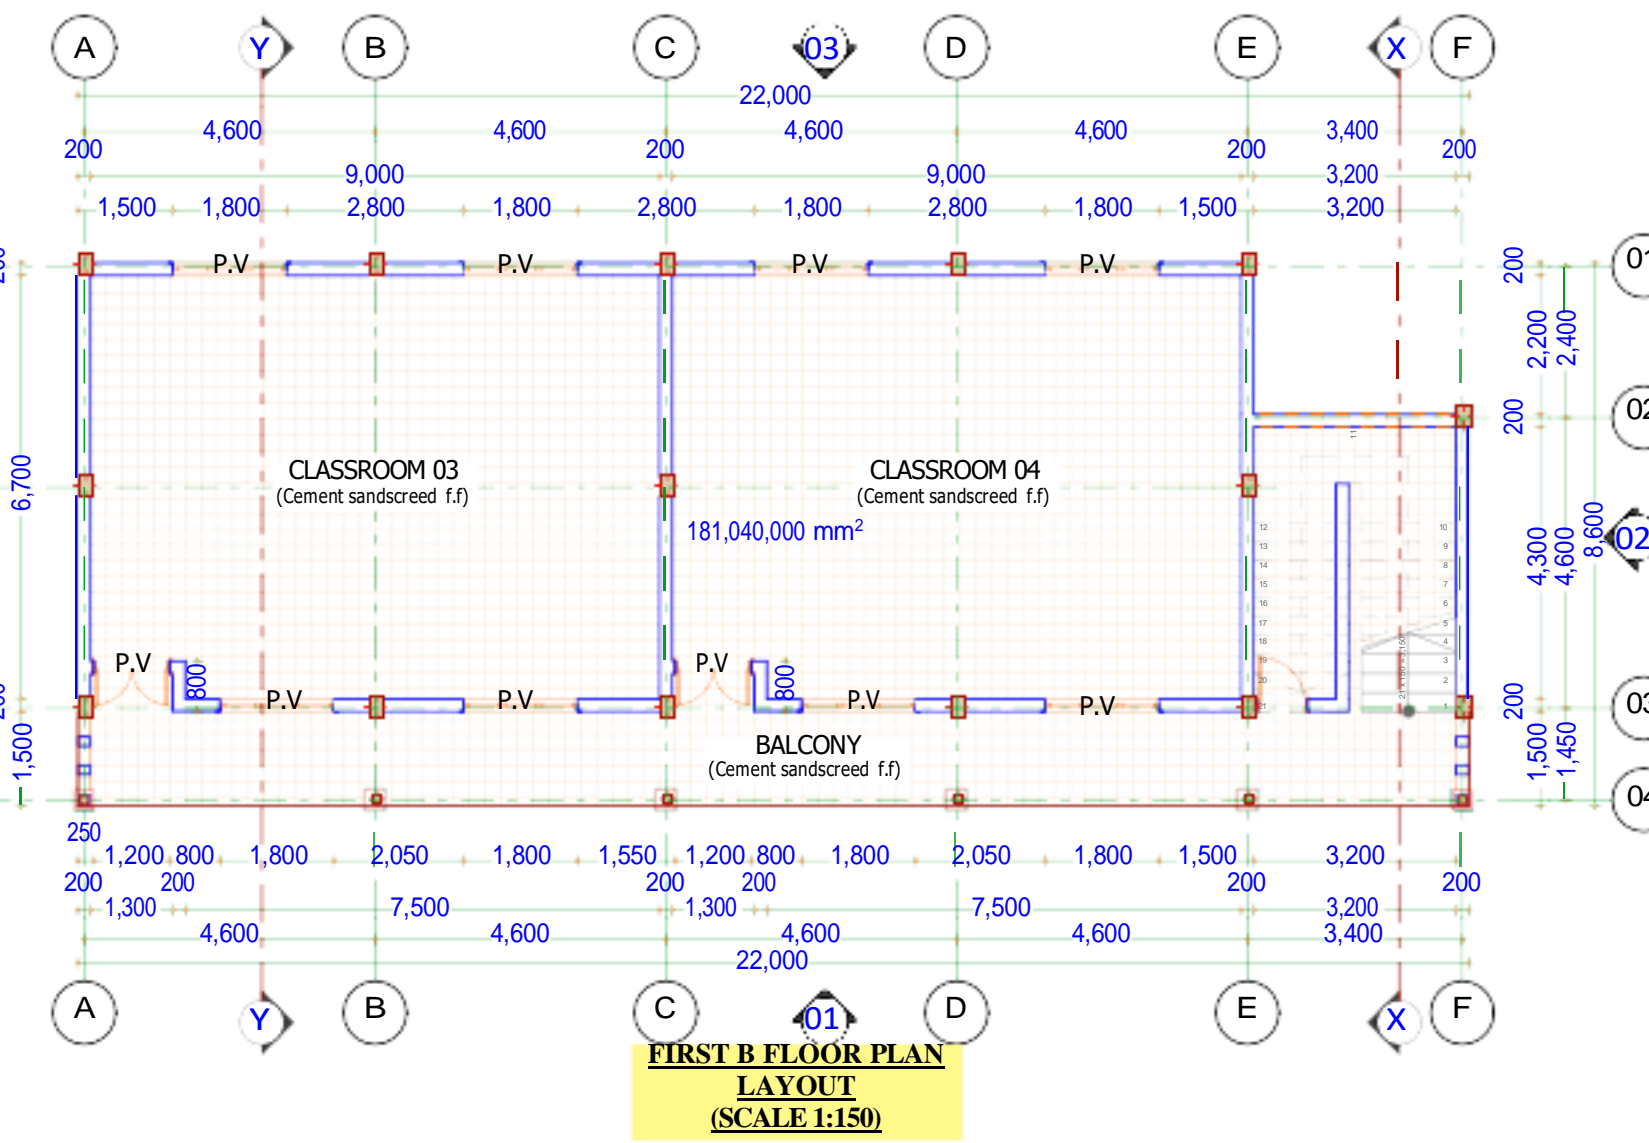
A Y B C 03 D E X F

22,000

200 4,600 4,600 200 4,600 4,600 200 3,400 200

9,000 9,000 3,200

1,500 1,800 2,800 1,800 2,800 1,800 2,800 1,800 1,500 3,200

P.V P.V P.V P.V

CLASSROOM 03
(Cement sandscreed f.f)

CLASSROOM 04
(Cement sandscreed f.f)

$181,040,000\ mm^2$

6,700

1,500

P.V 800 P.V P.V P.V 800 P.V P.V

BALCONY
(Cement sandscreed f.f)

200 2,200 2,400 200 4,300 4,600 8,600 200 1,500 1,450

01 02 02 03 04

250
1,200 800 1,800 2,050 1,800 1,550 1,200 800 1,800 2,050 1,800 1,500 3,200
200 200 200 200 200 200
1,300 7,500 1,300 7,500 3,200
4,600 4,600 4,600 4,600 3,400
22,000

A Y B C 01 D E X F

FIRST B FLOOR PLAN
LAYOUT
(SCALE 1:150)